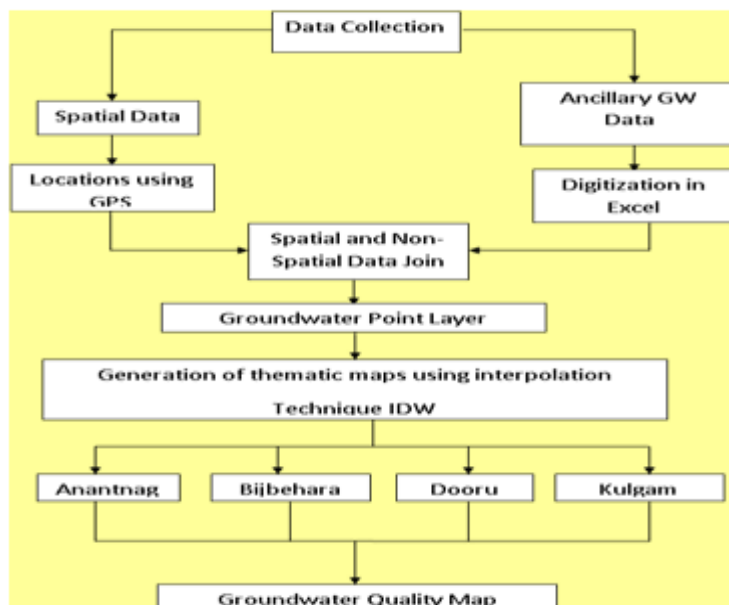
Data Collection

Spatial Data

Ancillary GW Data

Locations using GPS

Digitization in Excel

Spatial and Non-Spatial Data Join

Groundwater Point Layer

Generation of thematic maps using interpolation Technique IDW

Anantnag

Bijbehara

Dooru

Kulgam

Groundwater Quality Map